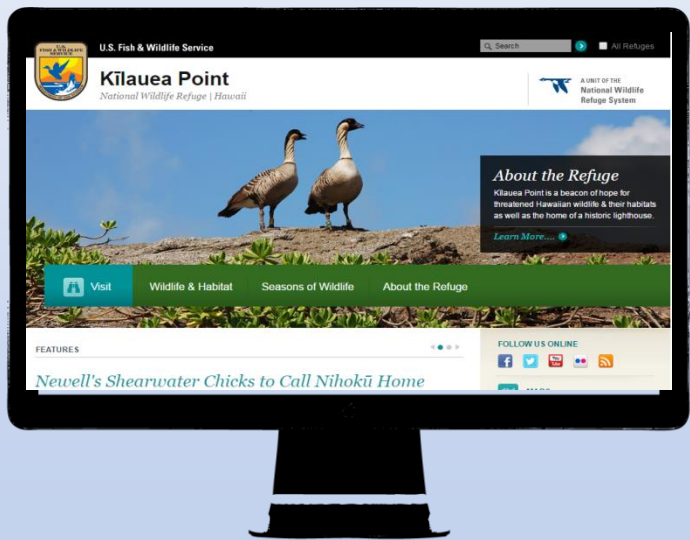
U.S. Fish & Wildlife Service

Search

All Refuges

Kīlauea Point
National Wildlife Refuge | Hawaii

A UNIT OF THE
National Wildlife
Refuge System

About the Refuge
Kilauea Point is a beacon of hope for threatened Hawaiian wildlife & their habitats as well as the home of a historic lighthouse.
Learn More....

Visit | Wildlife & Habitat | Seasons of Wildlife | About the Refuge

FEATURES

Newell's Shearwater Chicks to Call Nihokū Home

FOLLOW US ONLINE